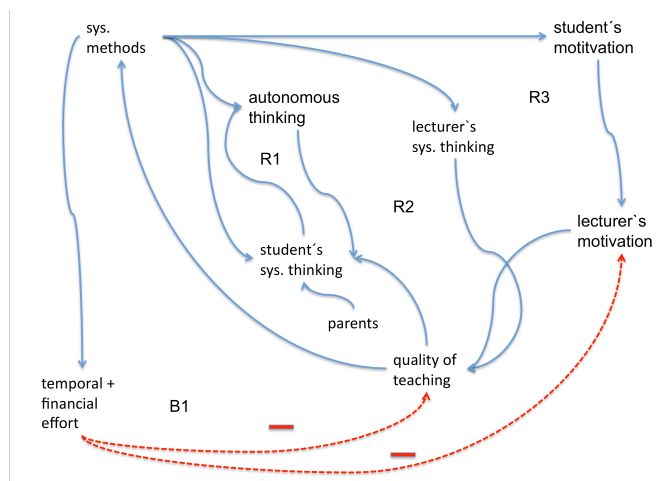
sys. methods

student´s motitvation

autonomous thinking

R3

lecturer`s sys. thinking

R1

R2

lecturer`s motivation

student´s sys. thinking

parents

quality of teaching

temporal + financial effort

B1

—

—